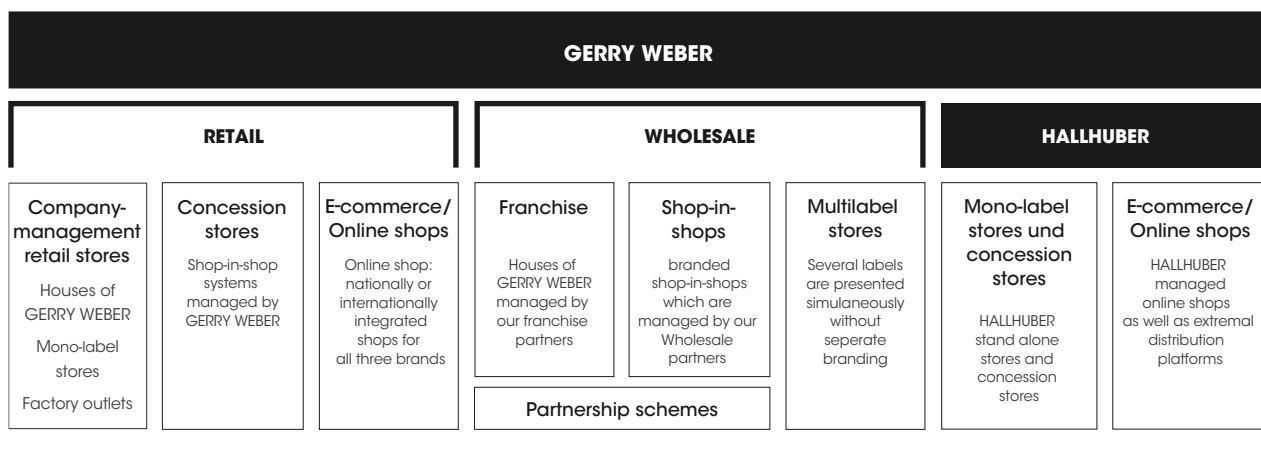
GERRY WEBER

RETAIL

WHOLESALE

HALLHUBER

Company-management retail stores

Houses of GERRY WEBER

Mono-label stores

Factory outlets

Concession stores

Shop-in-shop systems managed by GERRY WEBER

E-commerce/ Online shops

Online shop: nationally or internationally integrated shops for all three brands

Franchise

Houses of GERRY WEBER managed by our franchise partners

Shop-in-shops

branded shop-in-shops which are managed by our Wholesale partners

Partnership schemes

Multilabel stores

Several labels are presented simulaneously without seperate branding

Mono-label stores und concession stores

HALLHUBER stand alone stores and concession stores

E-commerce/ Online shops

HALLHUBER managed online shops as well as extremal distribution platforms